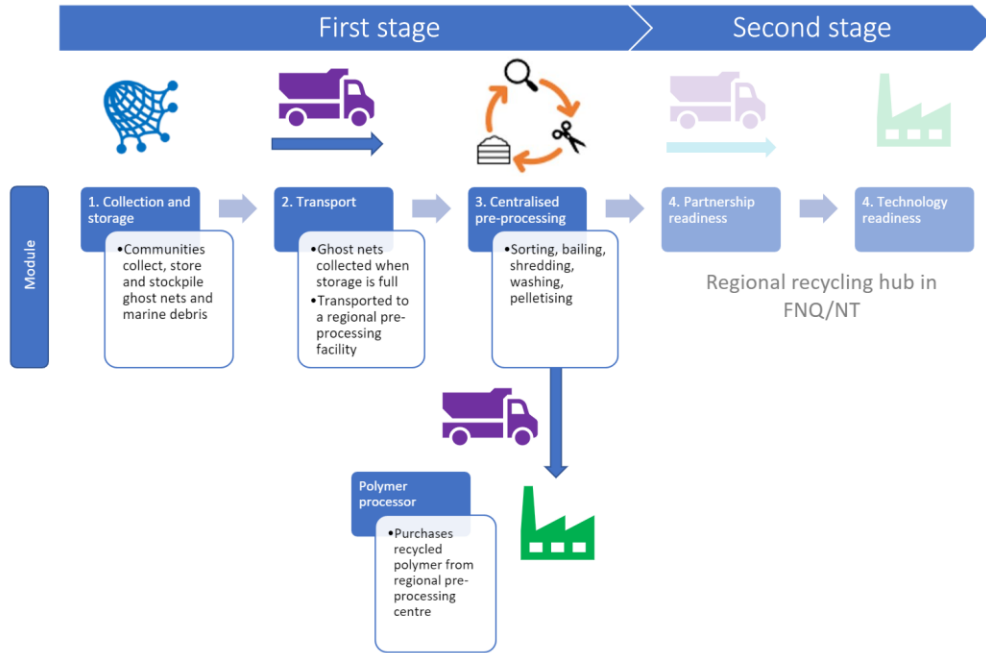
First stage

Second stage

Module

1. Collection and storage

•Communities collect, store and stockpile ghost nets and marine debris

2. Transport

•Ghost nets collected when storage is full
•Transported to a regional pre-processing facility

3. Centralised pre-processing

•Sorting, bailing, shredding, washing, pelletising

4. Partnership readiness

4. Technology readiness

Regional recycling hub in FNQ/NT

Polymer processor

•Purchases recycled polymer from regional pre-processing centre